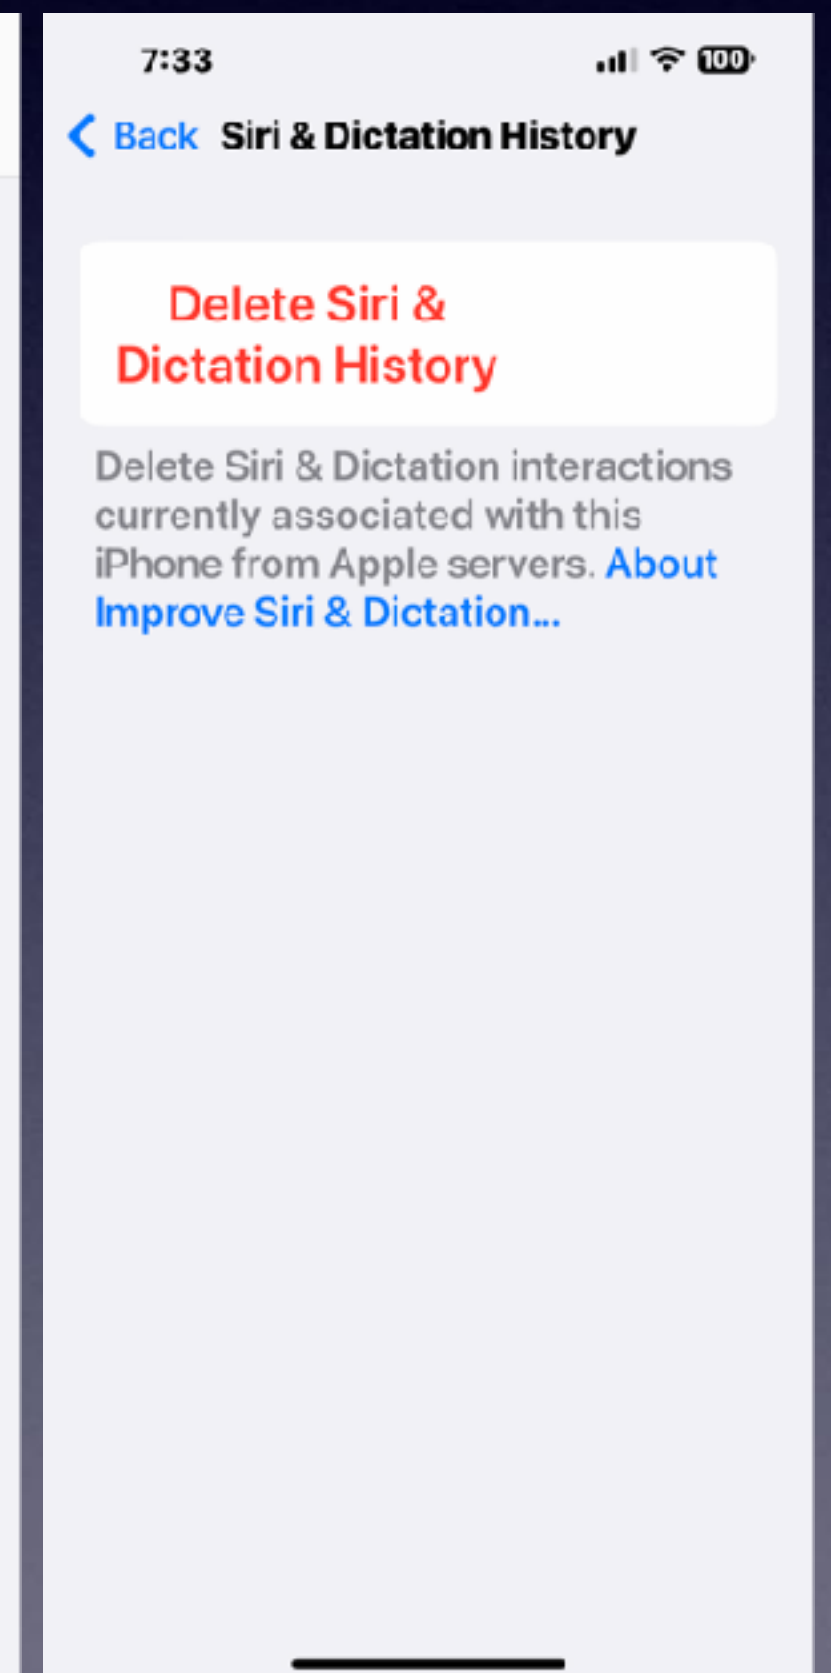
7:33

100

Back Siri & Dictation History

Delete Siri & Dictation History

Delete Siri & Dictation interactions currently associated with this iPhone from Apple servers. About Improve Siri & Dictation...